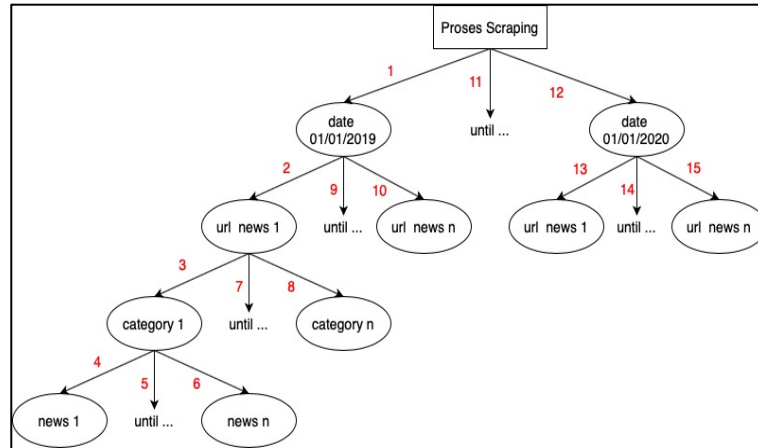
Proses Scraping

1

11

12

date 01/01/2019

until ...

date 01/01/2020

2

9

10

13

14

15

url news 1

until ...

url news n

url news 1

until ...

url news n

3

7

8

category 1

until ...

category n

4

5

6

news 1

until ...

news n